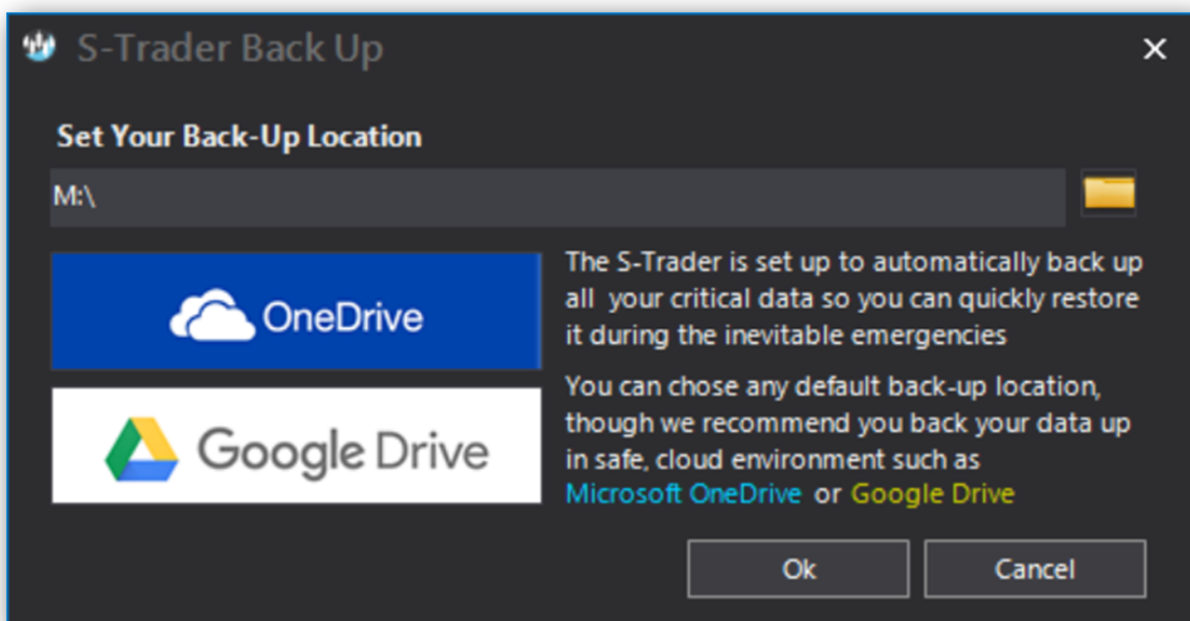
S-Trader Back Up

✕

Set Your Back-Up Location

M:\

OneDrive

Google Drive

The S-Trader is set up to automatically back up all your critical data so you can quickly restore it during the inevitable emergencies

You can chose any default back-up location, though we recommend you back your data up in safe, cloud environment such as Microsoft OneDrive or Google Drive

Ok

Cancel